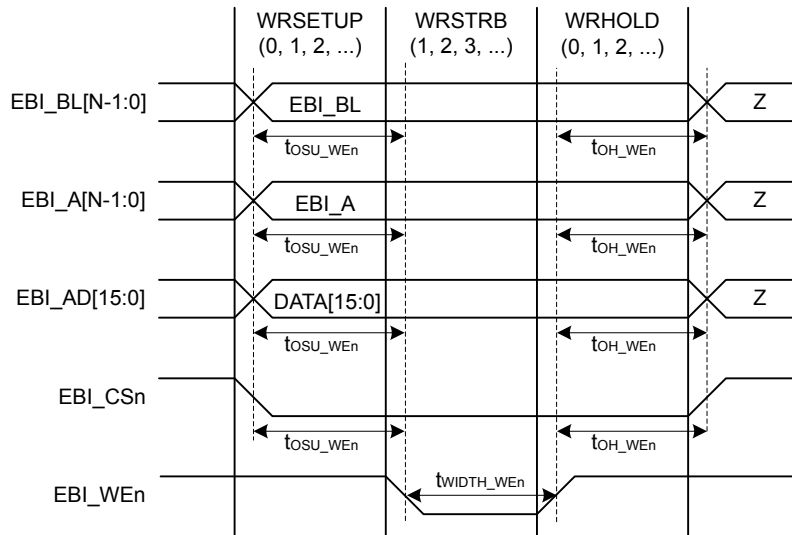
WRSETUP (0, 1, 2, ...)

WRSTRB (1, 2, 3, ...)

WRHOLD (0, 1, 2, ...)

EBI_BL[N-1:0]

EBI_BL

Z

$t_{OSU\_WEn}$

$t_{OH\_WEn}$

EBI_A[N-1:0]

EBI_A

Z

$t_{OSU\_WEn}$

$t_{OH\_WEn}$

EBI_AD[15:0]

DATA[15:0]

Z

$t_{OSU\_WEn}$

$t_{OH\_WEn}$

EBI_CSn

$t_{OSU\_WEn}$

$t_{OH\_WEn}$

EBI_WEn

$t_{WIDTH\_WEn}$